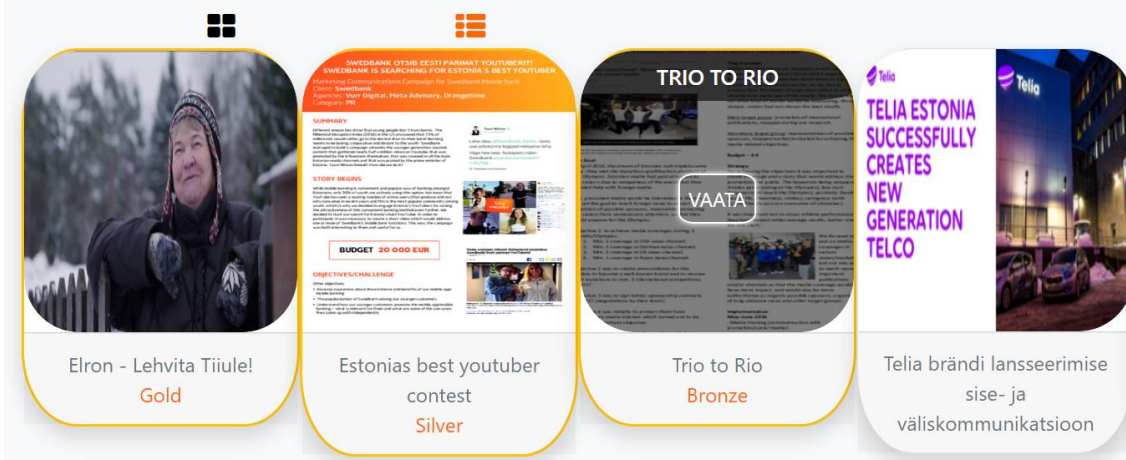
Elron - Lehvita Tiiule!
Gold

SWEDBANK OTSIB EESTI PARIMAT YOUTUBERIT!
SWEDBANK IS SEARCHING FOR ESTONIA'S BEST YOUTUBER
Marketing Communications Campaign for Swedbank Mobile bank
Client: Swedbank
Agencies: Vari Digital, Meta Advisory, Orangetime
Category: PR

SUMMARY

STORY BEGINS

BUDGET 20 000 EUR

OBJECTIVES/CHALLENGE

Estonias best youtuber contest
Silver

TRIO TO RIO
VAATA

Trio to Rio
Bronze

Telia
TELIA ESTONIA SUCCESSFULLY CREATES NEW GENERATION TELCO
Telia

Telia brändi lansseerimise sise- ja väliskommunikatsioon